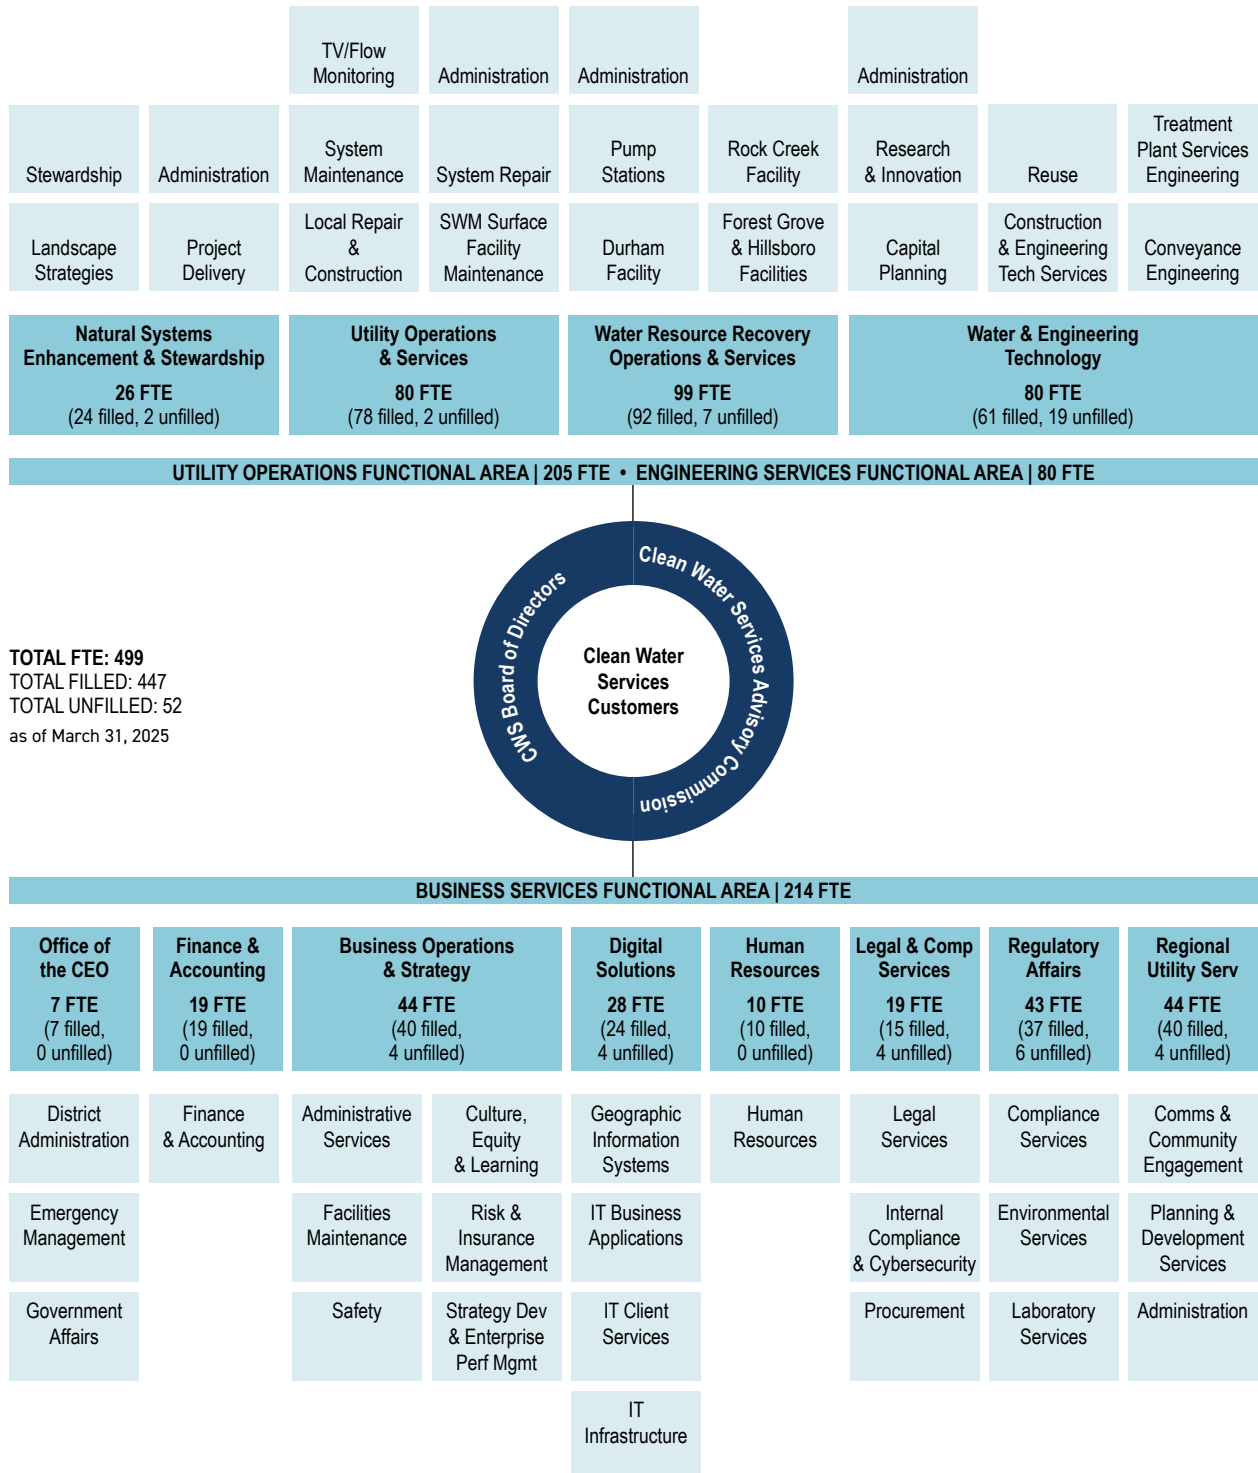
TV/Flow Monitoring

Administration

Administration

Administration

Stewardship

Administration

System Maintenance

System Repair

Pump Stations

Rock Creek Facility

Research & Innovation

Reuse

Treatment Plant Services Engineering

Landscape Strategies

Project Delivery

Local Repair & Construction

SWM Surface Facility Maintenance

Durham Facility

Forest Grove & Hillsboro Facilities

Capital Planning

Construction & Engineering Tech Services

Conveyance Engineering

Natural Systems Enhancement & Stewardship
26 FTE
(24 filled, 2 unfilled)

Utility Operations & Services
80 FTE
(78 filled, 2 unfilled)

Water Resource Recovery Operations & Services
99 FTE
(92 filled, 7 unfilled)

Water & Engineering Technology
80 FTE
(61 filled, 19 unfilled)

UTILITY OPERATIONS FUNCTIONAL AREA | 205 FTE • ENGINEERING SERVICES FUNCTIONAL AREA | 80 FTE

TOTAL FTE: 499
TOTAL FILLED: 447
TOTAL UNFILLED: 52
as of March 31, 2025

CWS Board of Directors

Clean Water Services Advisory Commission

Clean Water Services Customers

BUSINESS SERVICES FUNCTIONAL AREA | 214 FTE

Office of the CEO
7 FTE
(7 filled, 0 unfilled)

Finance & Accounting
19 FTE
(19 filled, 0 unfilled)

Business Operations & Strategy
44 FTE
(40 filled, 4 unfilled)

Digital Solutions
28 FTE
(24 filled, 4 unfilled)

Human Resources
10 FTE
(10 filled, 0 unfilled)

Legal & Comp Services
19 FTE
(15 filled, 4 unfilled)

Regulatory Affairs
43 FTE
(37 filled, 6 unfilled)

Regional Utility Serv
44 FTE
(40 filled, 4 unfilled)

District Administration

Finance & Accounting

Administrative Services

Culture, Equity & Learning

Geographic Information Systems

Human Resources

Legal Services

Compliance Services

Comms & Community Engagement

Emergency Management

Facilities Maintenance

Risk & Insurance Management

IT Business Applications

Internal Compliance & Cybersecurity

Environmental Services

Planning & Development Services

Government Affairs

Safety

Strategy Dev & Enterprise Perf Mgmt

IT Client Services

Procurement

Laboratory Services

Administration

IT Infrastructure